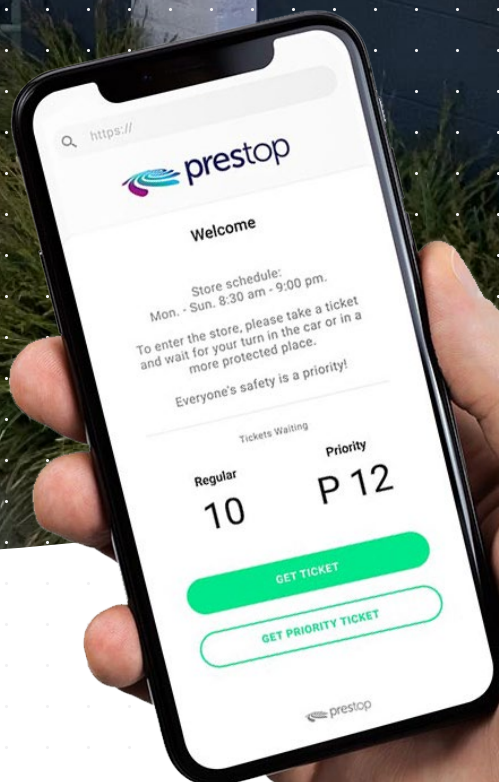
https://

prestop

Welcome

Store schedule:
Mon. - Sun. 8:30 am - 9:00 pm.

To enter the store, please take a ticket and wait for your turn in the car or in a more protected place.

Everyone's safety is a priority!

Tickets Waiting

Regular
10

Priority
P 12

GET TICKET

GET PRIORITY TICKET

prestop